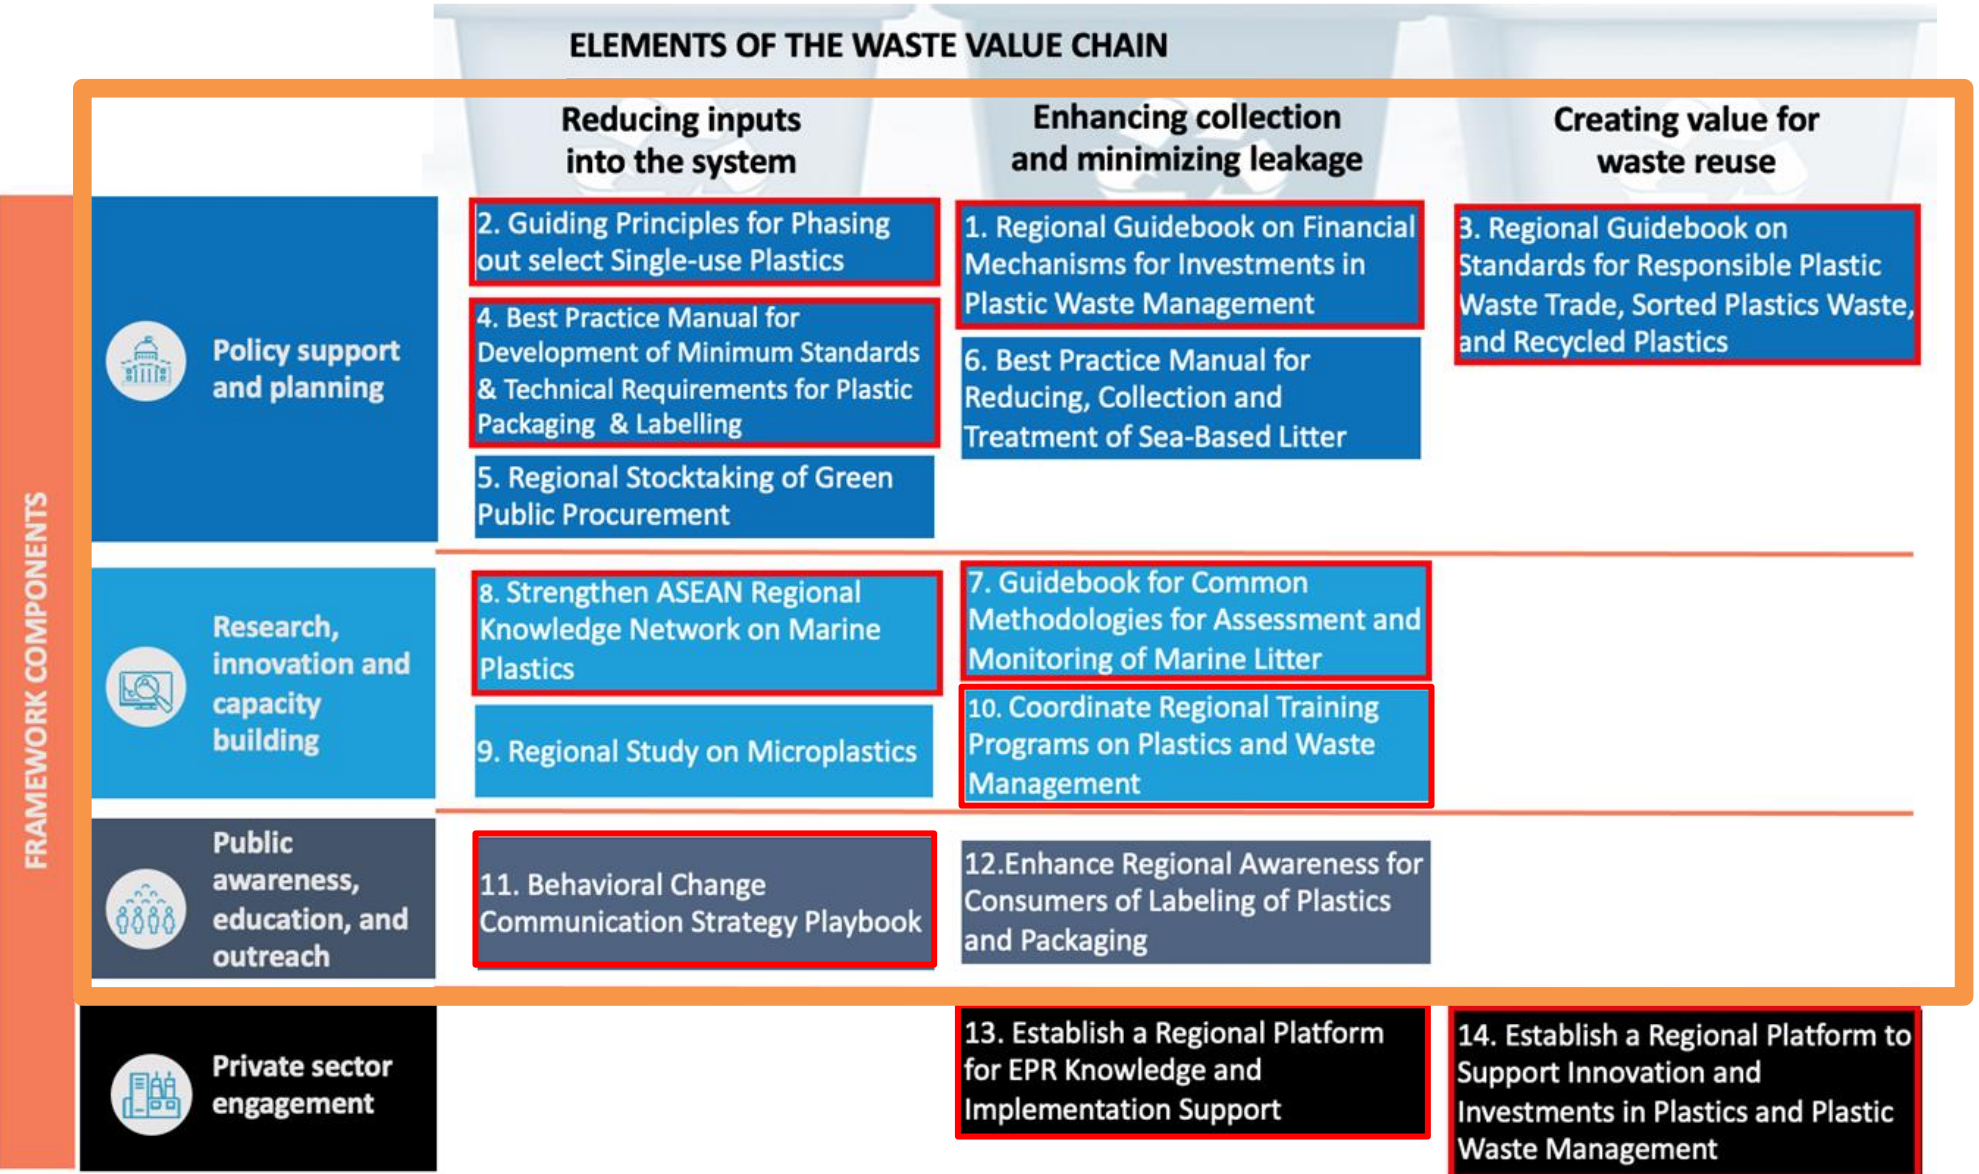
ELEMENTS OF THE WASTE VALUE CHAIN

FRAMEWORK COMPONENTS

| | Reducing inputs into the system | Enhancing collection and minimizing leakage | Creating value for waste reuse |
|---|---|---|---|
| Policy support and planning | 2. Guiding Principles for Phasing out select Single-use Plastics<br>4. Best Practice Manual for Development of Minimum Standards & Technical Requirements for Plastic Packaging & Labelling<br>5. Regional Stocktaking of Green Public Procurement | 1. Regional Guidebook on Financial Mechanisms for Investments in Plastic Waste Management<br>6. Best Practice Manual for Reducing, Collection and Treatment of Sea-Based Litter | 3. Regional Guidebook on Standards for Responsible Plastic Waste Trade, Sorted Plastics Waste, and Recycled Plastics |
| Research, innovation and capacity building | 8. Strengthen ASEAN Regional Knowledge Network on Marine Plastics<br>9. Regional Study on Microplastics | 7. Guidebook for Common Methodologies for Assessment and Monitoring of Marine Litter<br>10. Coordinate Regional Training Programs on Plastics and Waste Management | |
| Public awareness, education, and outreach | 11. Behavioral Change Communication Strategy Playbook | 12.Enhance Regional Awareness for Consumers of Labeling of Plastics and Packaging | |
| Private sector engagement | | 13. Establish a Regional Platform for EPR Knowledge and Implementation Support | 14. Establish a Regional Platform to Support Innovation and Investments in Plastics and Plastic Waste Management |